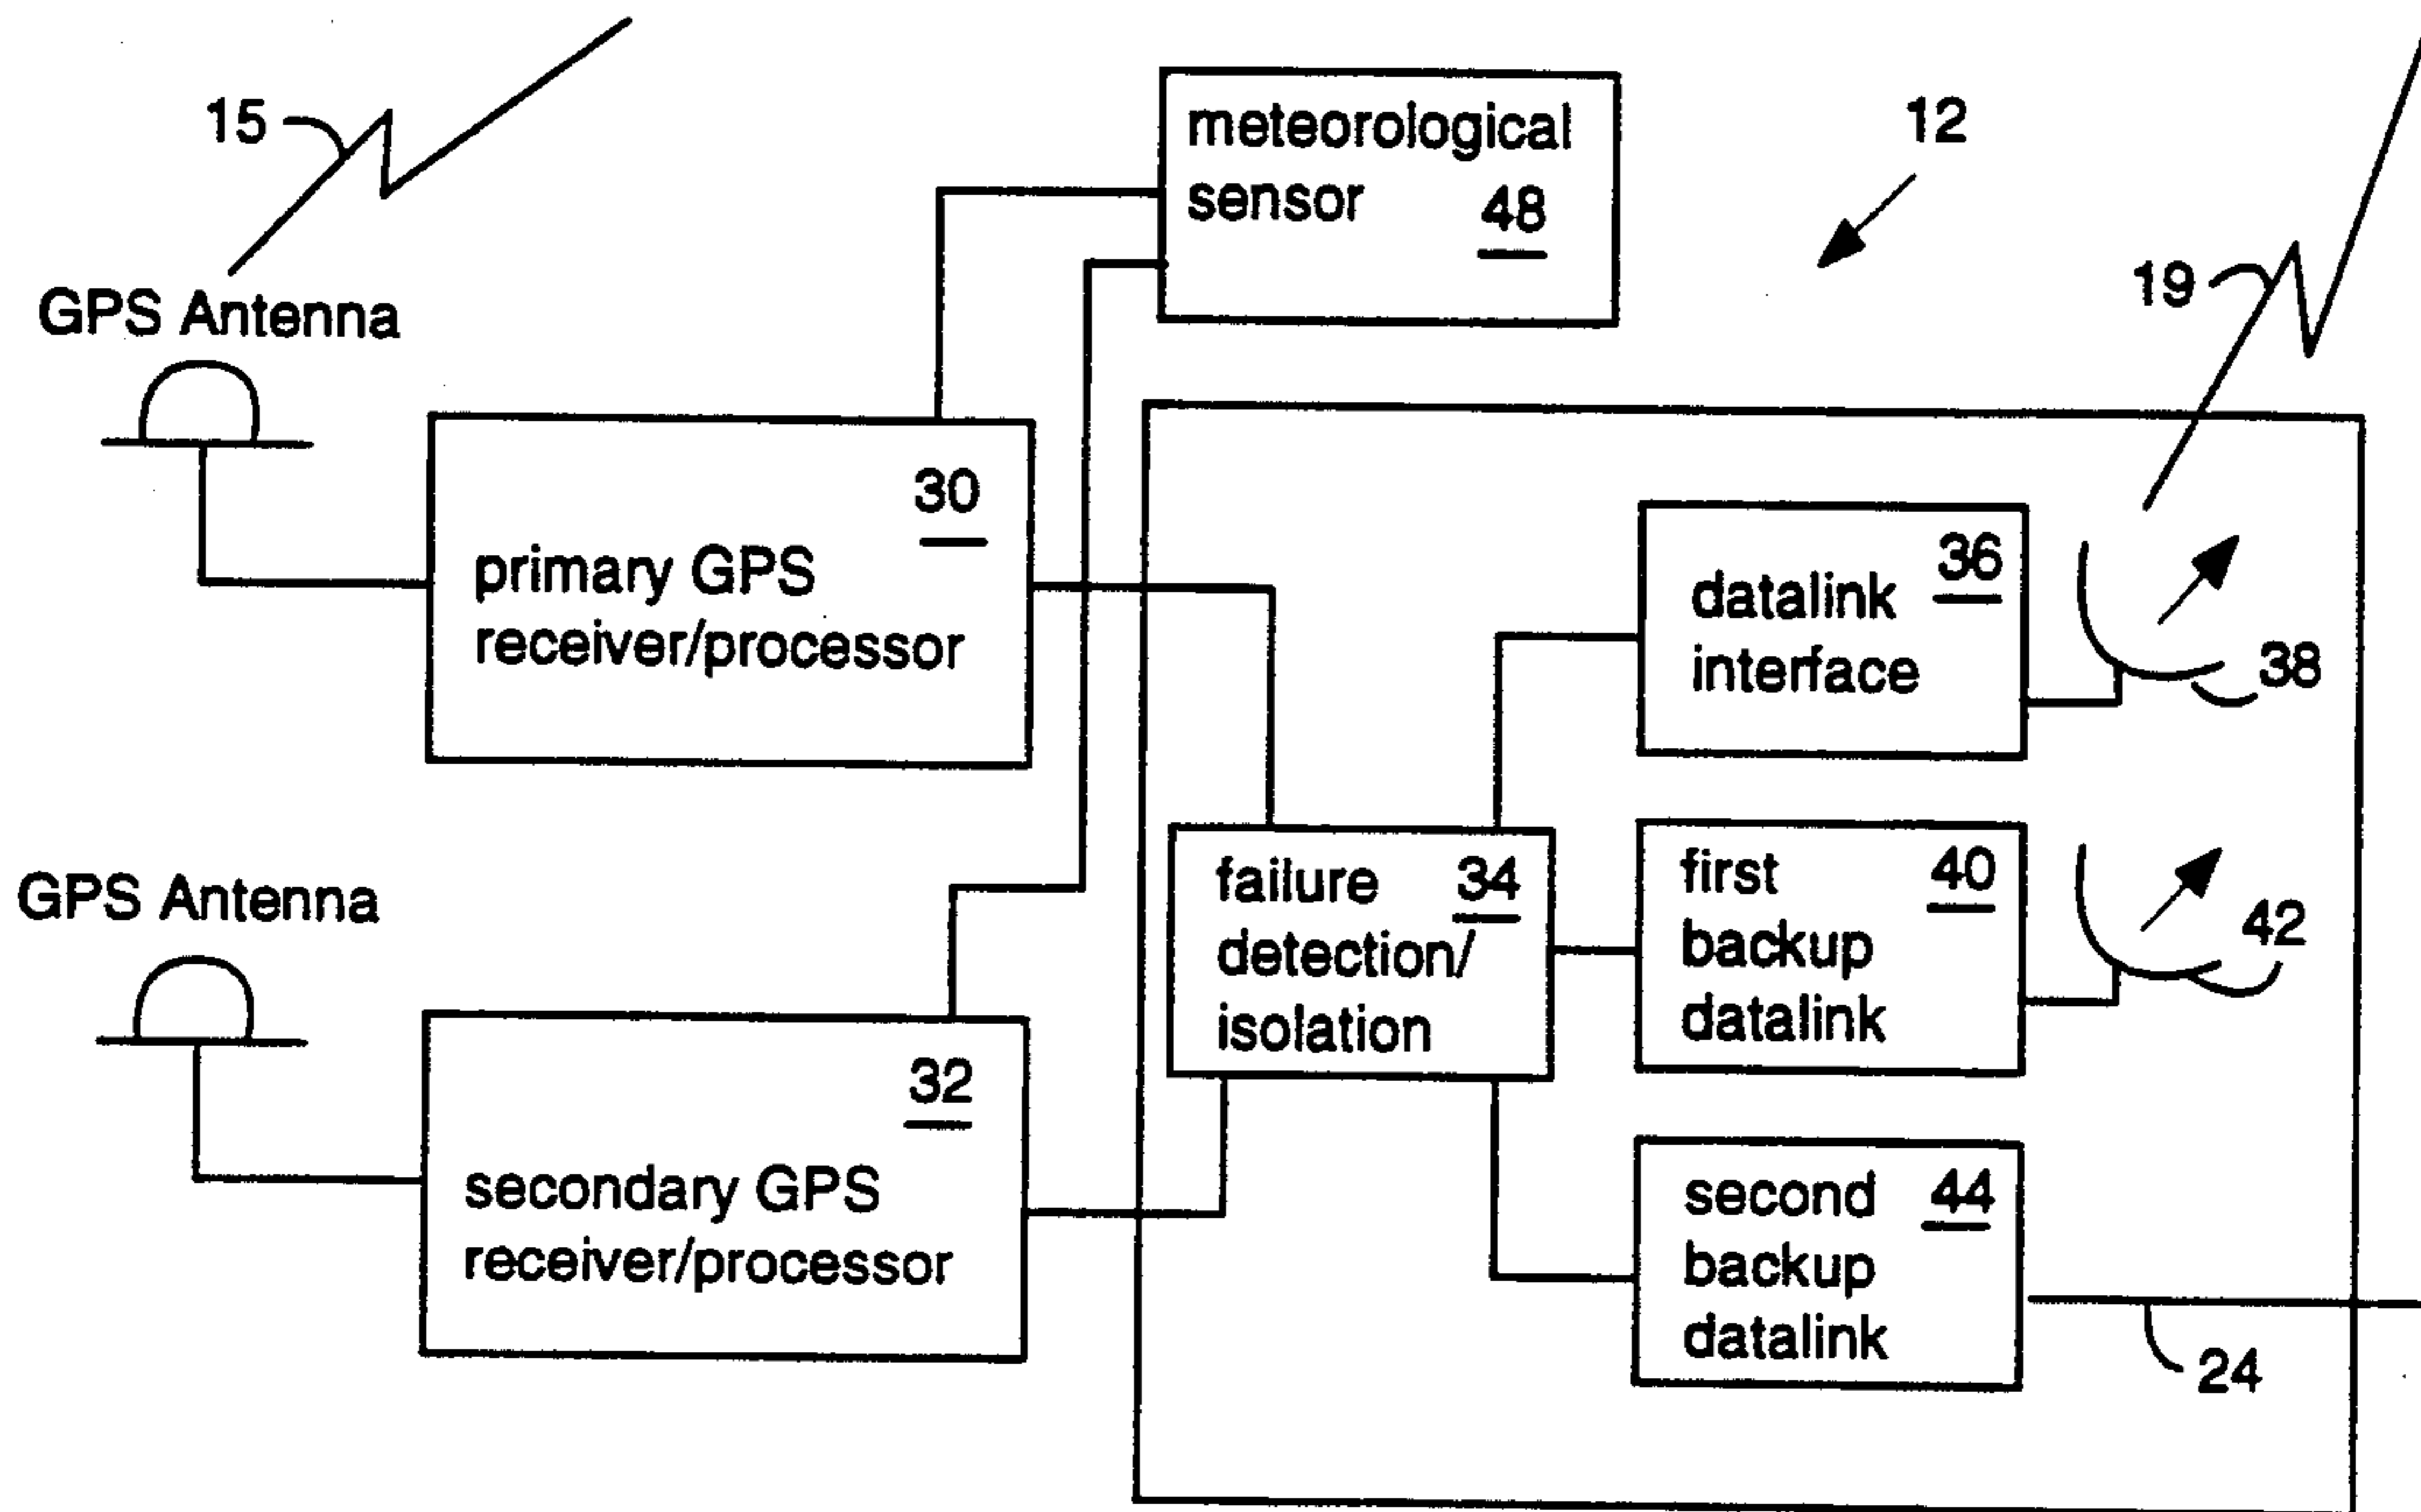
15

GPS Antenna

meteorological sensor 48

12

19

30

primary GPS receiver/processor

datalink interface 36

38

GPS Antenna

failure detection/ isolation 34

first backup datalink 40

42

32

secondary GPS receiver/processor

second backup datalink 44

24